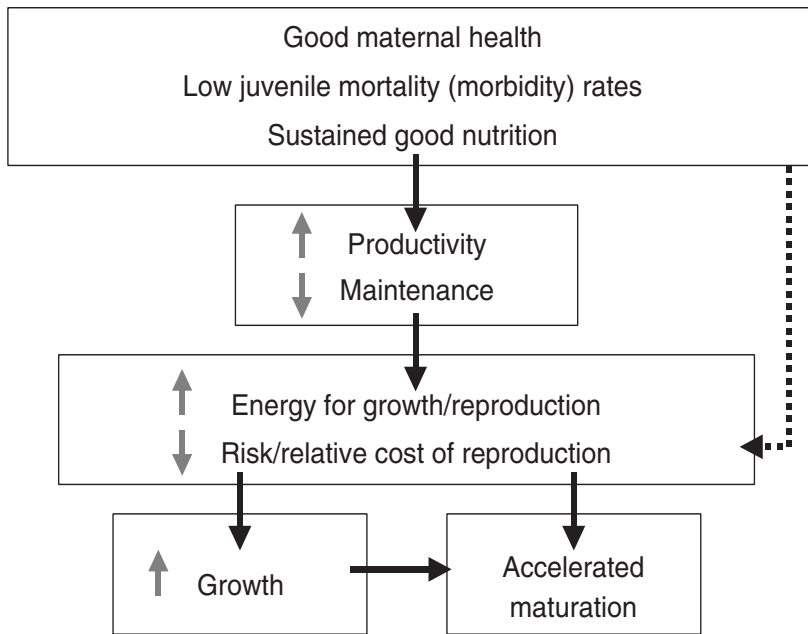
Good maternal health
Low juvenile mortality (morbidity) rates
Sustained good nutrition

Productivity
Maintenance

Energy for growth/reproduction
Risk/relative cost of reproduction

Growth

Accelerated maturation